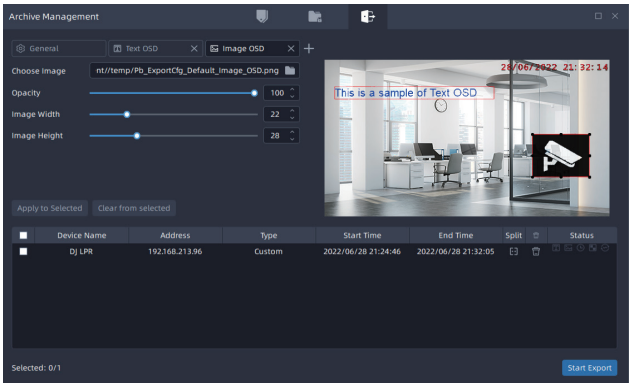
Archive Management

General

Text OSD

Image OSD

Choose Image nt//temp/Pb_ExportCfg_Default_Image_OSD.png

Opacity 100

Image Width 22

Image Height 28

28/06/2022 21:32:14

This is a sample of Text OSD

Apply to Selected

Clear from selected

| | Device Name | Address | Type | Start Time | End Time | Split | | Status |
|---|---|---|---|---|---|---|---|---|
| | DJ LPR | 192.168.213.96 | Custom | 2022/06/28 21:24:46 | 2022/06/28 21:32:05 | | | |

Selected: 0/1

Start Export